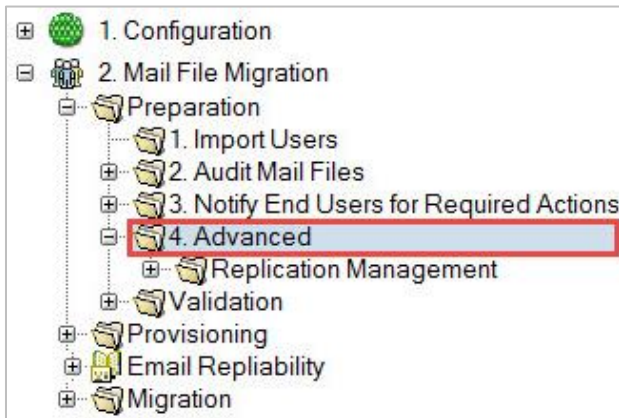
1. Configuration
2. Mail File Migration
Preparation
1. Import Users
2. Audit Mail Files
3. Notify End Users for Required Actions
4. Advanced
Replication Management
Validation
Provisioning
Email Repliability
Migration